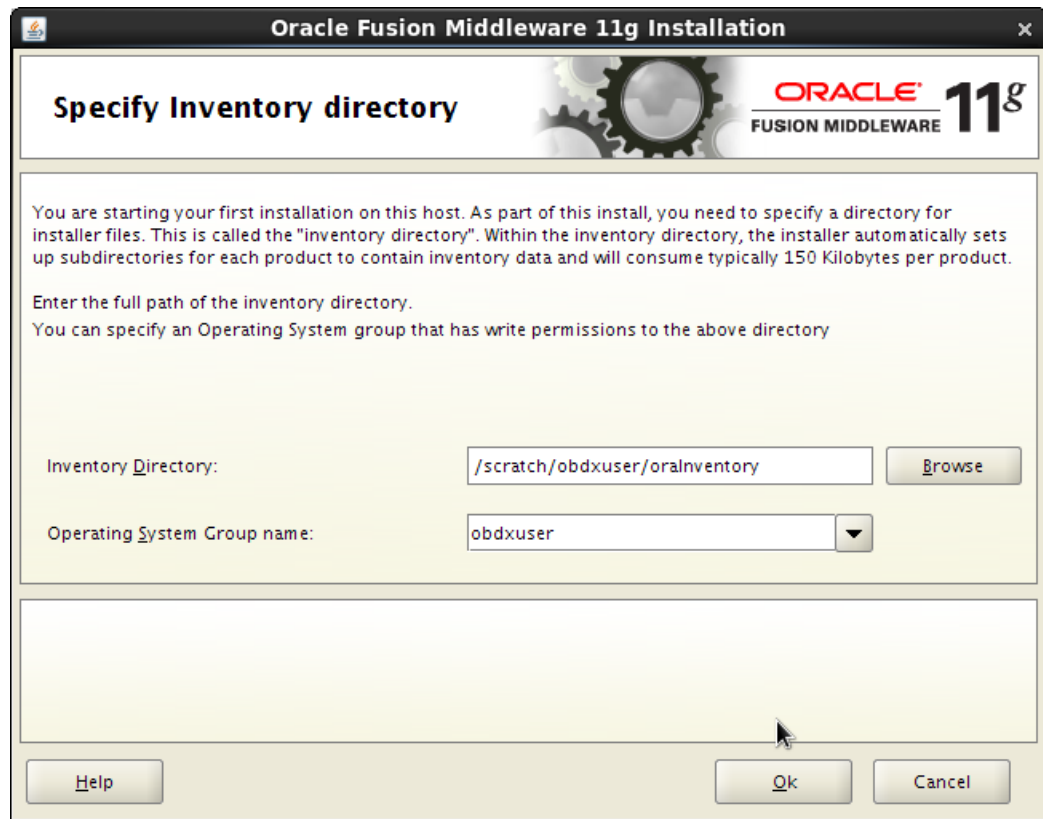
Oracle Fusion Middleware 11g Installation

×

Specify Inventory directory

ORACLE
FUSION MIDDLEWARE 11g

You are starting your first installation on this host. As part of this install, you need to specify a directory for installer files. This is called the "inventory directory". Within the inventory directory, the installer automatically sets up subdirectories for each product to contain inventory data and will consume typically 150 Kilobytes per product.

Enter the full path of the inventory directory.
You can specify an Operating System group that has write permissions to the above directory

Inventory Directory: /scratch/obdxuser/oraInventory Browse

Operating System Group name: obdxuser

Help

Ok

Cancel